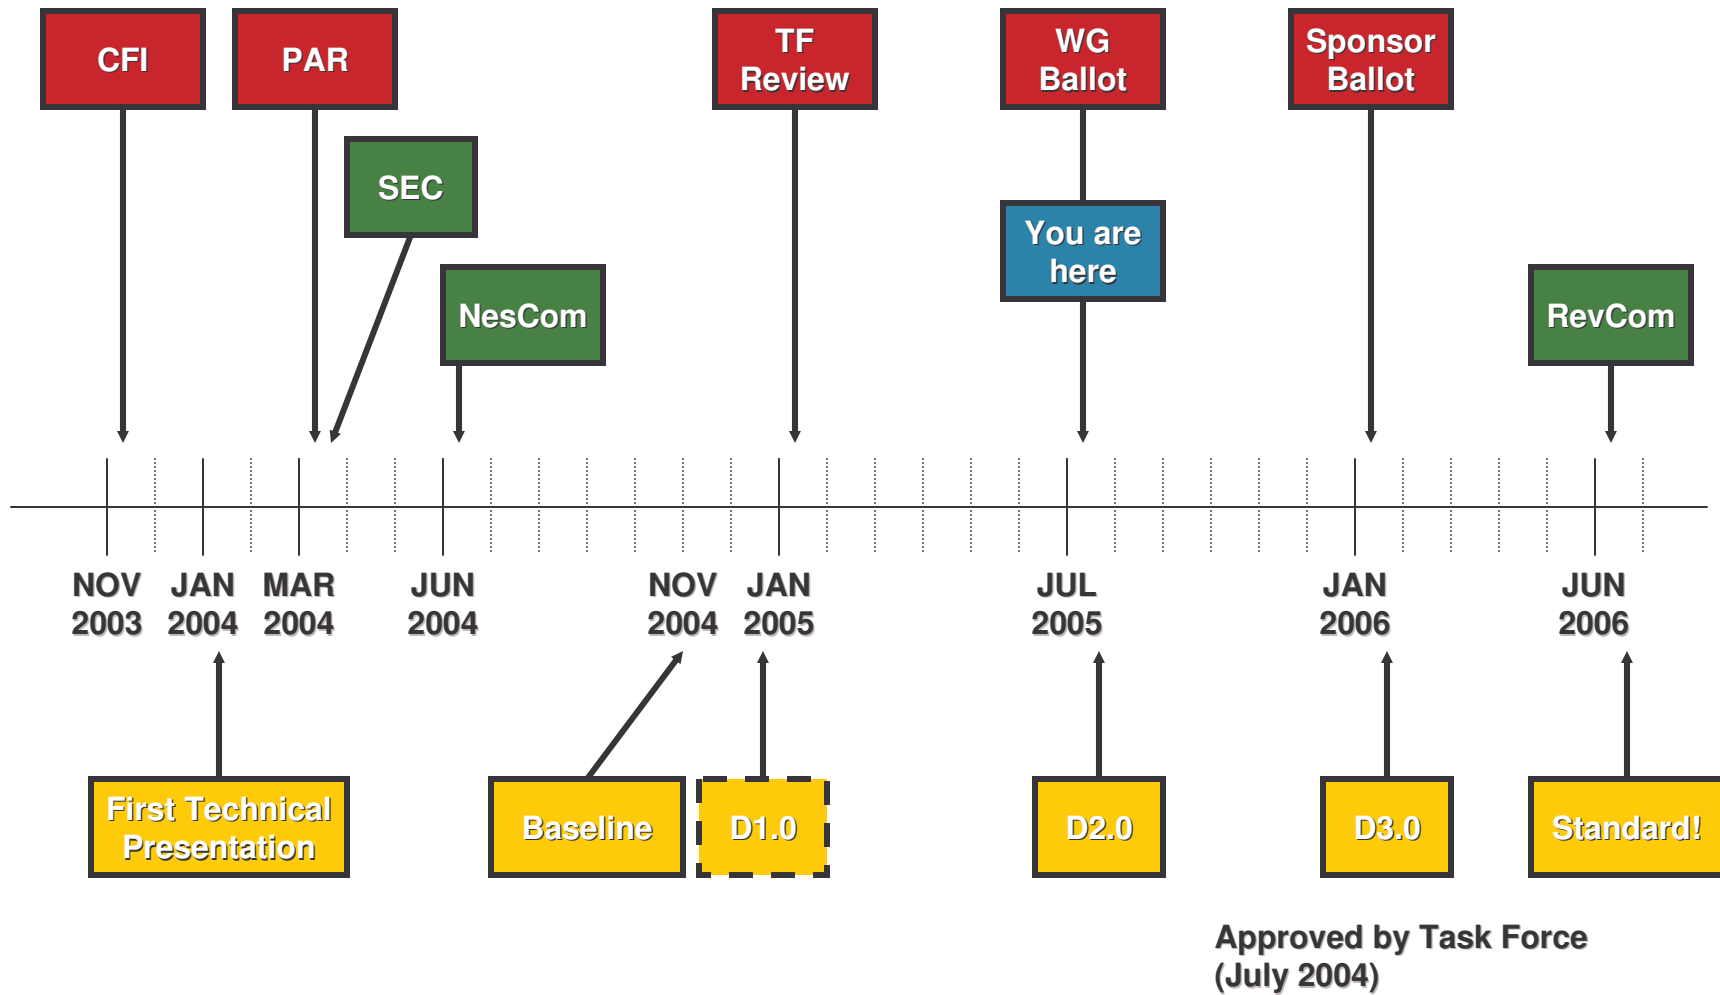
CFI

PAR

SEC

NesCom

TF Review

WG Ballot

You are here

Sponsor Ballot

RevCom

NOV 2003

JAN 2004

MAR 2004

JUN 2004

NOV 2004

JAN 2005

JUL 2005

JAN 2006

JUN 2006

First Technical Presentation

Baseline

D1.0

D2.0

D3.0

Standard!

Approved by Task Force (July 2004)